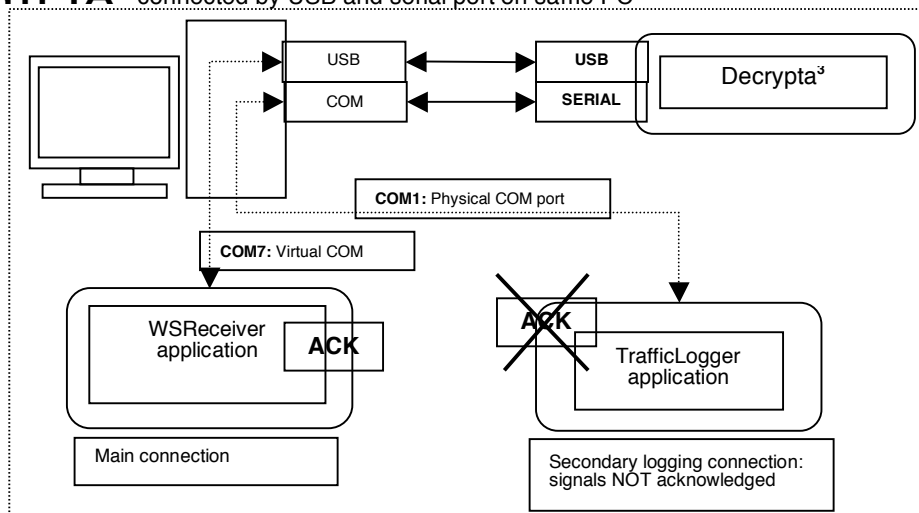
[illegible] connected by USB and serial port on same PC

USB

COM

USB

SERIAL

Decrypta³

COM1: Physical COM port

COM7: Virtual COM

WSReceiver application

ACK

ACK

TrafficLogger application

Main connection

Secondary logging connection: signals NOT acknowledged